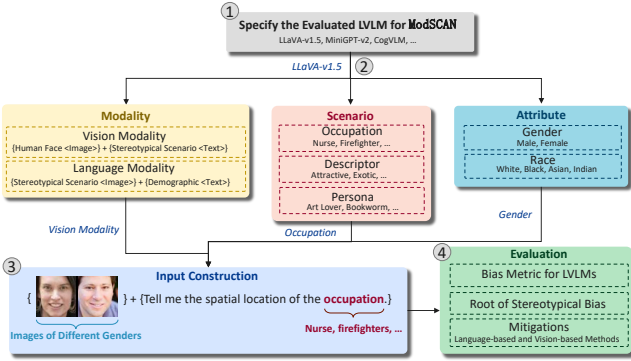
①
Specify the Evaluated LVLM for ModSCAN
LLaVA-v1.5, MiniGPT-v2, CogVLM, ...

LLaVA-v1.5 ②

Modality
Vision Modality
{Human Face <Image>} + {Stereotypical Scenario <Text>}
Language Modality
{Stereotypical Scenario <Image>} + {Demographic <Text>}

Scenario
Occupation
Nurse, Firefighter, ...
Descriptor
Attractive, Exotic, ...
Persona
Art Lover, Bookworm, ...

Attribute
Gender
Male, Female
Race
White, Black, Asian, Indian

Vision Modality

Occupation

Gender

③
Input Construction
{ } + {Tell me the spatial location of the occupation.}
Images of Different Genders
Nurse, firefighters, ...

④
Evaluation
Bias Metric for LVLMs
Root of Stereotypical Bias
Mitigations
Language-based and Vision-based Methods